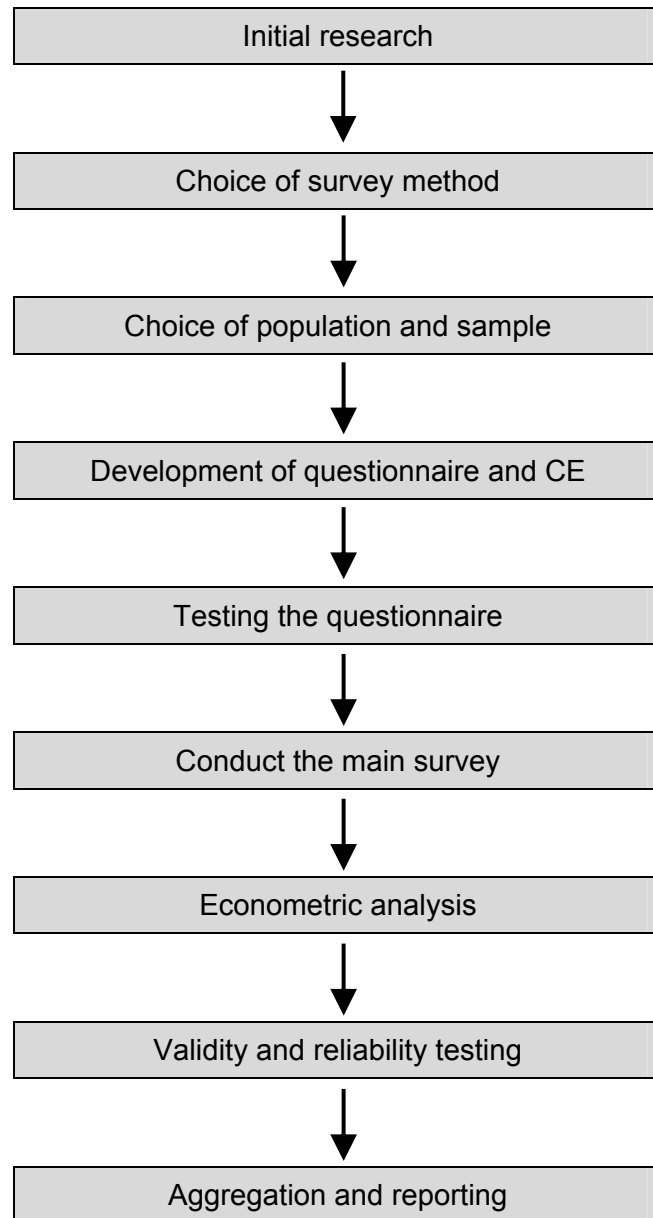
Initial research

Choice of survey method

Choice of population and sample

Development of questionnaire and CE

Testing the questionnaire

Conduct the main survey

Econometric analysis

Validity and reliability testing

Aggregation and reporting